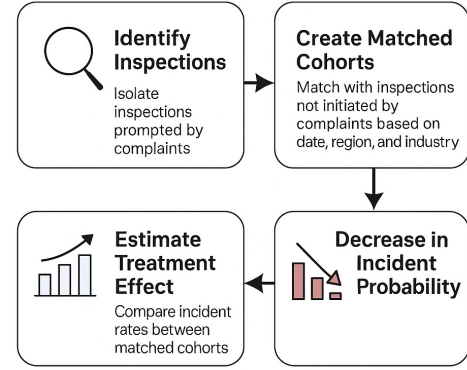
Identify Inspections

Isolate inspections prompted by complaints

Create Matched Cohorts

Match with inspections not initiated by complaints based on date, region, and industry

Decrease in Incident Probability

Estimate Treatment Effect

Compare incident rates between matched cohorts